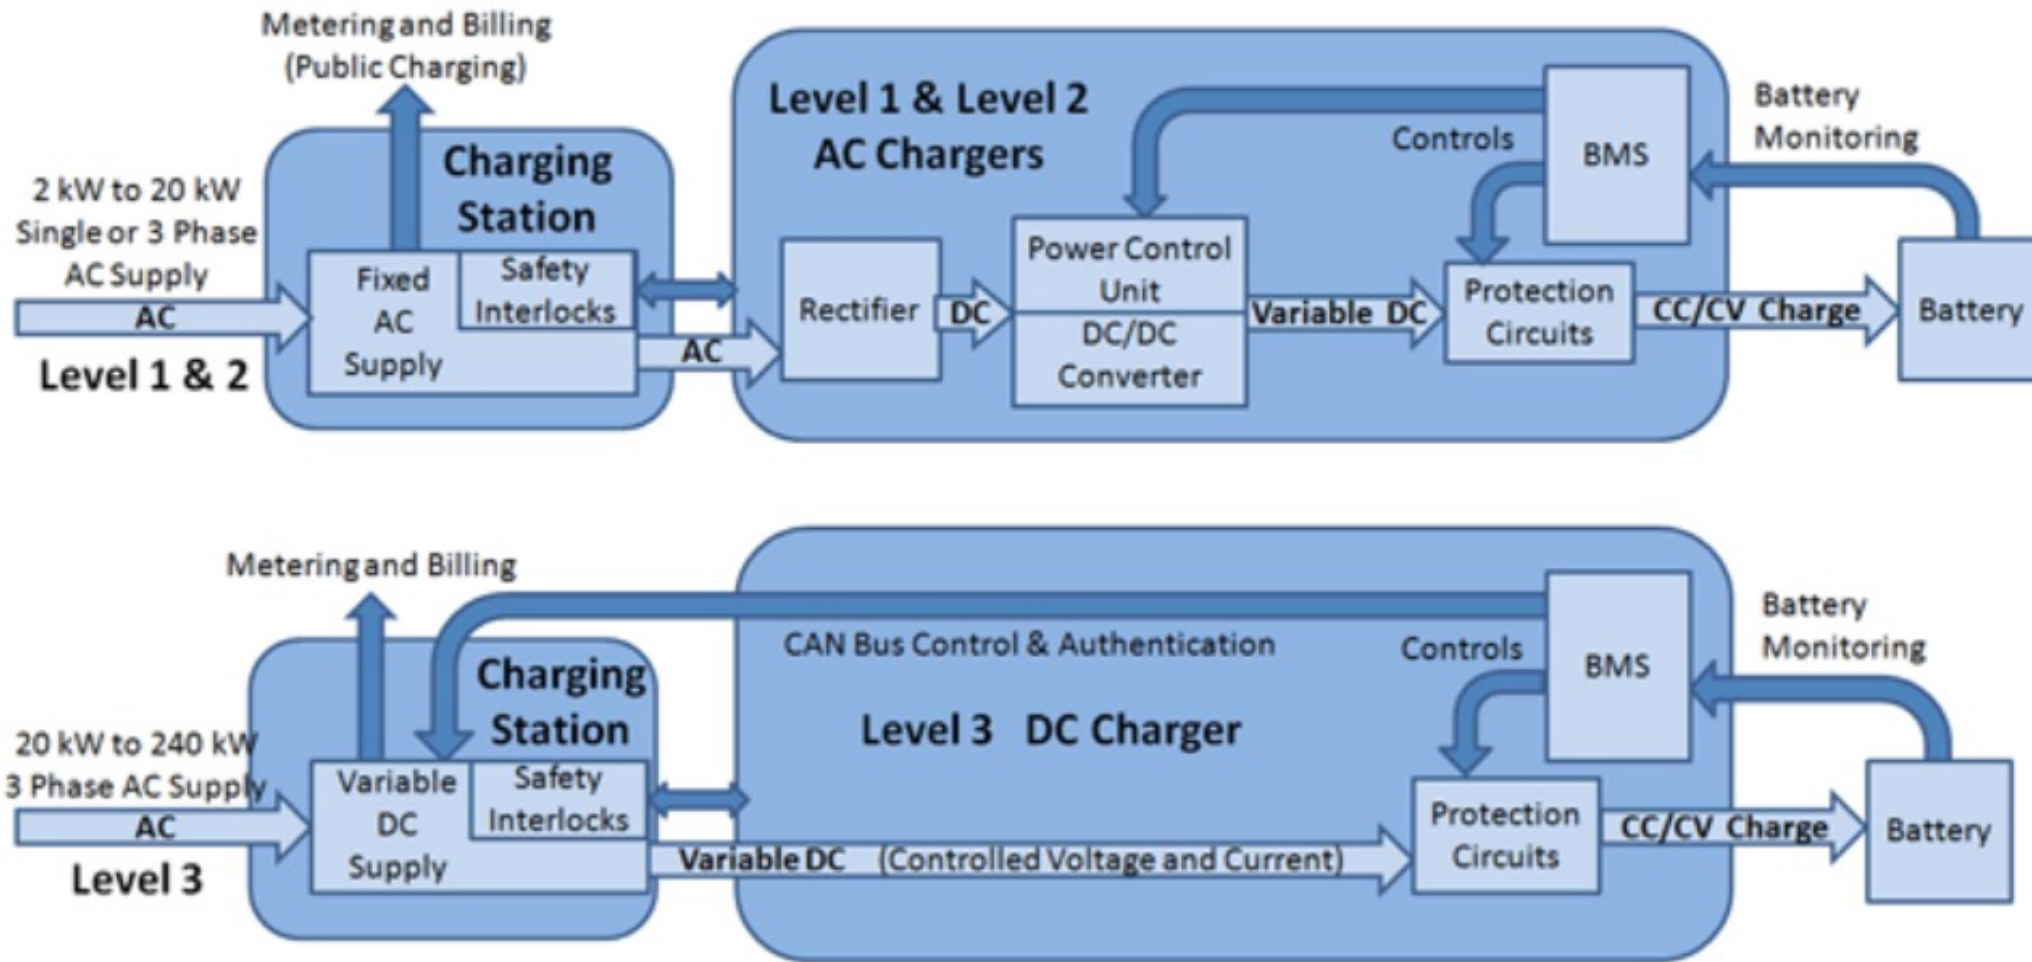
Metering and Billing (Public Charging)

Charging Station

Level 1 & Level 2 AC Chargers

Battery Monitoring

Controls

BMS

2 kW to 20 kW Single or 3 Phase AC Supply

AC

Level 1 & 2

Fixed AC Supply

Safety Interlocks

AC

Rectifier

DC

Power Control Unit

DC/DC Converter

Variable DC

Protection Circuits

CC/CV Charge

Battery

Metering and Billing

CAN Bus Control & Authentication

Battery Monitoring

Controls

BMS

Charging Station

Level 3 DC Charger

20 kW to 240 kW 3 Phase AC Supply

AC

Level 3

Variable DC Supply

Safety Interlocks

Variable DC (Controlled Voltage and Current)

Protection Circuits

CC/CV Charge

Battery